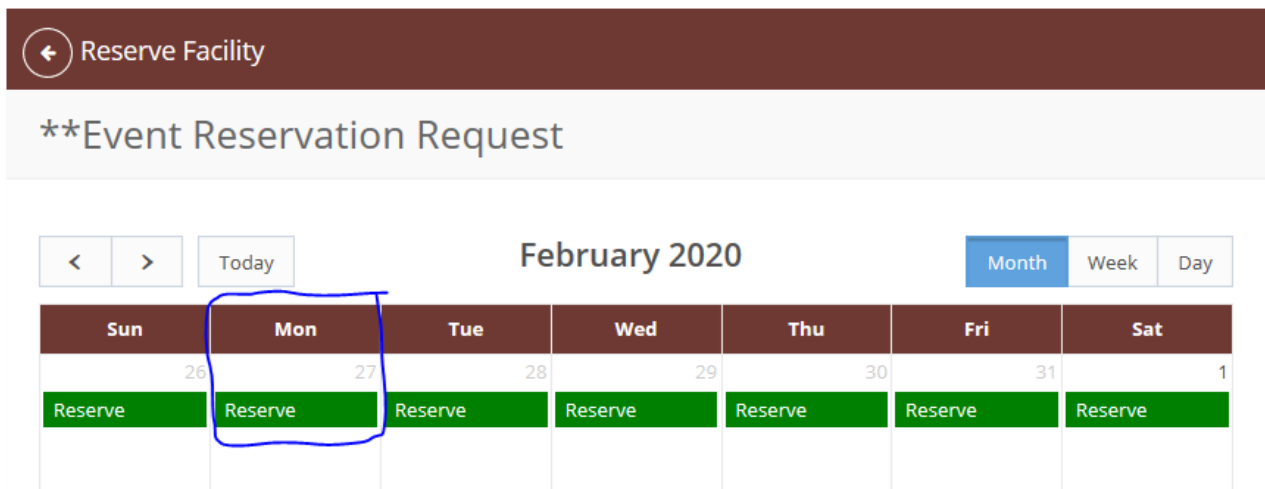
Reserve Facility

**Event Reservation Request

< > Today

February 2020

Month Week Day

| Sun | Mon | Tue | Wed | Thu | Fri | Sat |
|---|---|---|---|---|---|---|
| 26 | 27 | 28 | 29 | 30 | 31 | 1 |
| Reserve | Reserve | Reserve | Reserve | Reserve | Reserve | Reserve |